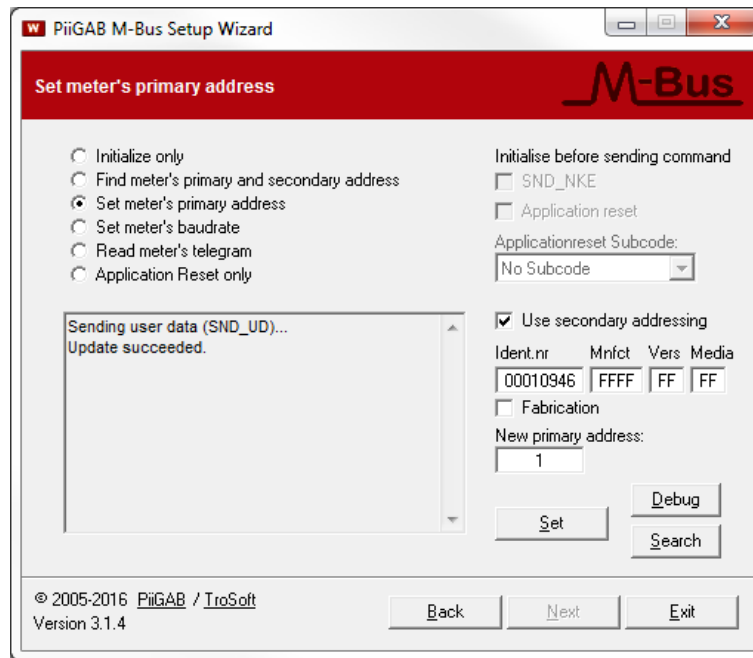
W PiiGAB M-Bus Setup Wizard

Set meter's primary address

M-Bus

Initialize only
Find meter's primary and secondary address
Set meter's primary address
Set meter's baudrate
Read meter's telegram
Application Reset only

Initialise before sending command
SND_NKE
Application reset
Applicationreset Subcode:
No Subcode

Sending user data (SND_UD)...
Update succeeded.

Use secondary addressing

| Ident.nr | Mnfct | Vers | Media |
|---|---|---|---|
| 00010946 | FFFF | FF | FF |

Fabrication
New primary address:
1

Debug
Set
Search

© 2005-2016 PiiGAB / TroSoft
Version 3.1.4

Back
Next
Exit